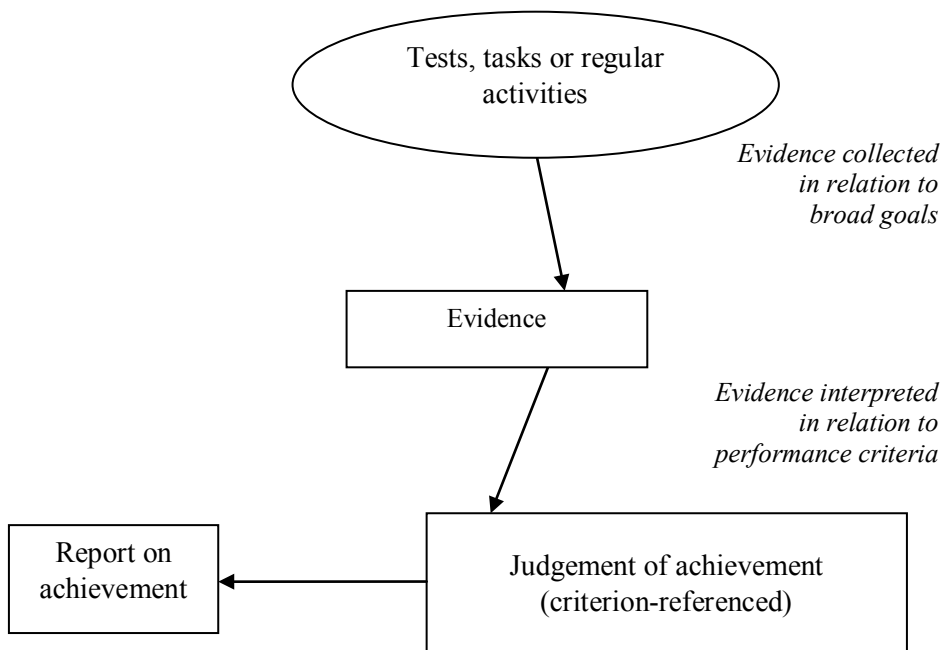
Tests, tasks or regular activities

Evidence collected in relation to broad goals

Evidence

Evidence interpreted in relation to performance criteria

Report on achievement

Judgement of achievement (criterion-referenced)